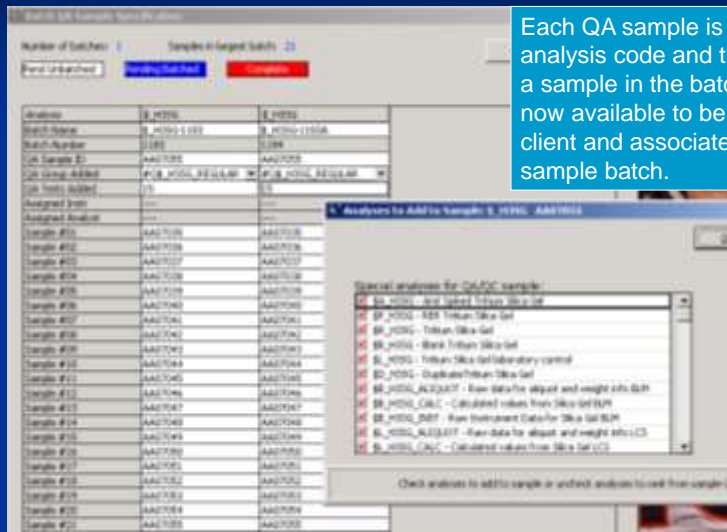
Batch QA Sample Specification

Number of Batches: 1 Samples in largest batch: 21

Find Unbatched Pending Batched Complete

| Analysis | B_H3SG | B_H3SG |
|---|---|---|
| Batch Name | B_H3SG-1183 | B_H3SG-1183A |
| Batch Number | 1183 | 1184 |
| QA Sample ID | AA07055 | AA07055 |
| QA Group Added | #QB_H3SG_REGULAR | #QB_H3SG_REGULAR |
| QA Tests Added | 15 | 15 |
| Assigned Instr | ---- | ---- |
| Assigned Analyst | ---- | ---- |
| Sample #01 | AA07035 | AA07035 |
| Sample #02 | AA07036 | AA07036 |
| Sample #03 | AA07037 | AA07037 |
| Sample #04 | AA07038 | AA07038 |
| Sample #05 | AA07039 | AA07039 |
| Sample #06 | AA07040 | AA07040 |
| Sample #07 | AA07041 | AA07041 |
| Sample #08 | AA07042 | AA07042 |
| Sample #09 | AA07043 | AA07043 |
| Sample #10 | AA07044 | AA07044 |
| Sample #11 | AA07045 | AA07045 |
| Sample #12 | AA07046 | AA07046 |
| Sample #13 | AA07047 | AA07047 |
| Sample #14 | AA07048 | AA07048 |
| Sample #15 | AA07049 | AA07049 |
| Sample #16 | AA07050 | AA07050 |
| Sample #17 | AA07051 | AA07051 |
| Sample #18 | AA07052 | AA07052 |
| Sample #19 | AA07053 | AA07053 |
| Sample #20 | AA07054 | AA07054 |
| Sample #21 | AA07055 | AA07055 |

Each QA sample is analysis code and t a sample in the batc now available to be client and associate sample batch.

Analyses to Add to Sample: B_H3SG AA07055

Special analyses for QA/QC sample:
$A_H3SG - Acid Spiked Tritium Silica Gel
$P_H3SG - RBT Tritium Silica Gel
$B_H3SG - Tritium Silica Gel
$B_H3SG - Blank Tritium Silica Gel
$L_H3SG - Tritium Silica Gel laboratory control
$D_H3SG - Duplicate Tritium Silica Gel
$R_H3SG_ALIQUOT - Raw data for aliquot and weight info BLM
$R_H3SG_CALC - Calculated values from Silica Gel BLM
$R_H3SG_INST - Raw Instrument Data for Silica Gel BLM
$L_H3SG_ALIQUOT - Raw data for aliquot and weight info LCS
$L_H3SG_CALC - Calculated values from Silica Gel LCS

Check analyses to add to sample or uncheck analyses to omit from sample